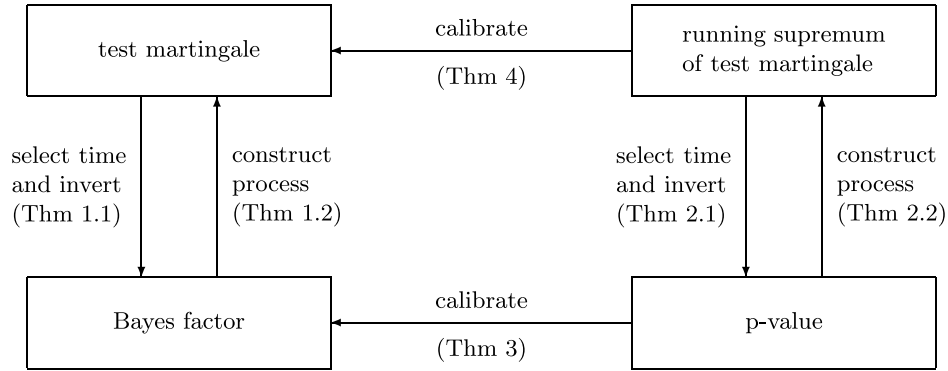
test martingale

calibrate

(Thm 4)

running supremum of test martingale

select time and invert (Thm 1.1)

construct process (Thm 1.2)

select time and invert (Thm 2.1)

construct process (Thm 2.2)

Bayes factor

calibrate

(Thm 3)

p-value